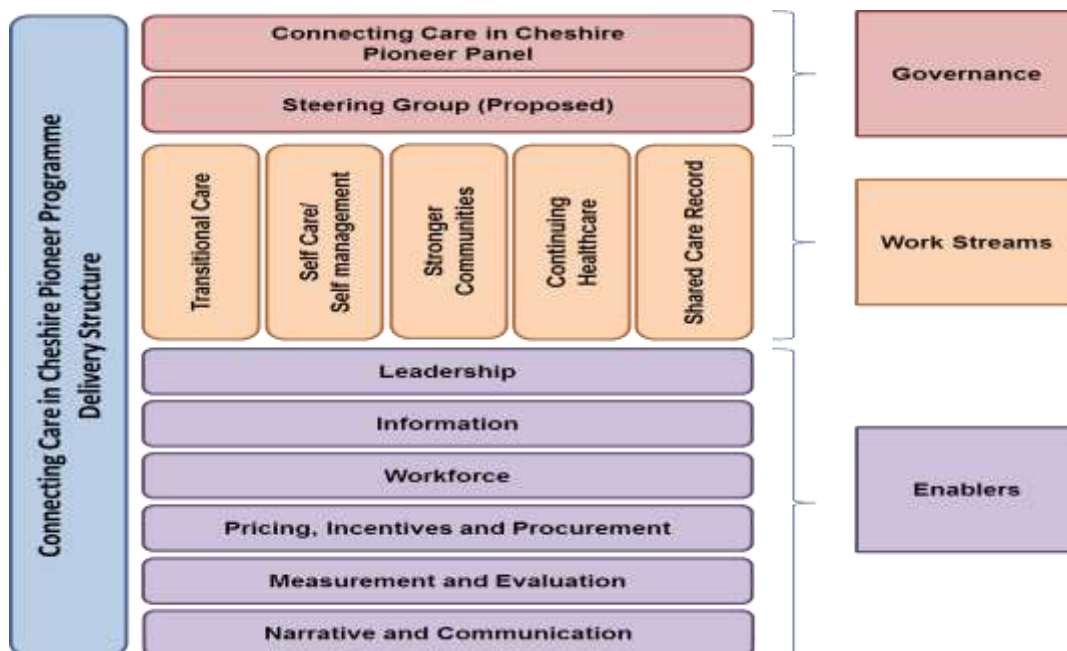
Connecting Care in Cheshire Pioneer Programme Delivery Structure

Connecting Care in Cheshire Pioneer Panel

Steering Group (Proposed)

Governance

Transitional Care

Self Care/ Self management

Stronger Communities

Continuing Healthcare

Shared Care Record

Work Streams

Leadership

Information

Workforce

Pricing, Incentives and Procurement

Measurement and Evaluation

Narrative and Communication

Enablers